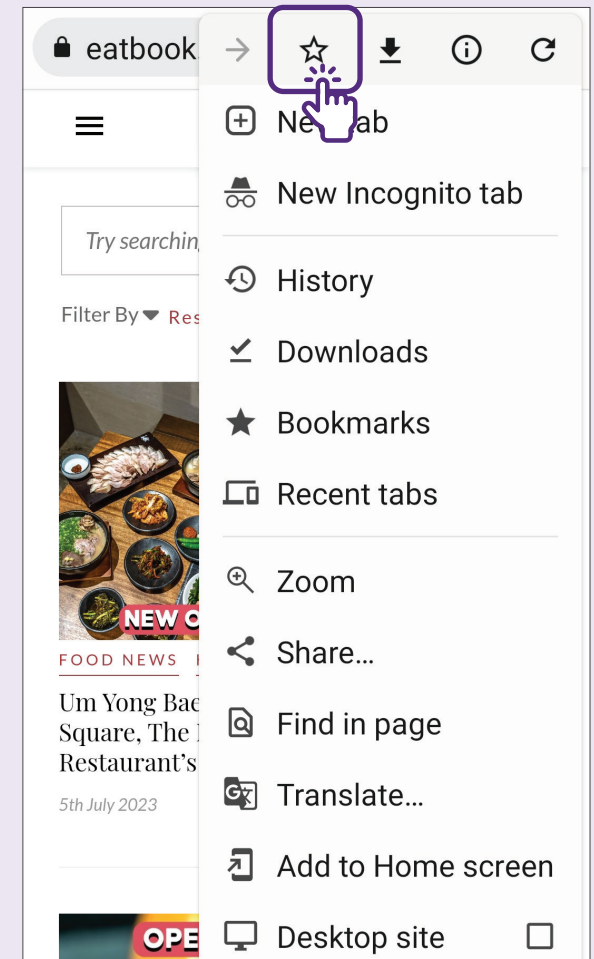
eatbook.

Try searching

Filter By Res

NEW O

FOOD NEWS

Um Yong Bae Square, The Restaurant's

5th July 2023

OPE

Ne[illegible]ab

New Incognito tab

History

Downloads

Bookmarks

Recent tabs

Zoom

Share...

Find in page

Translate...

Add to Home screen

Desktop site